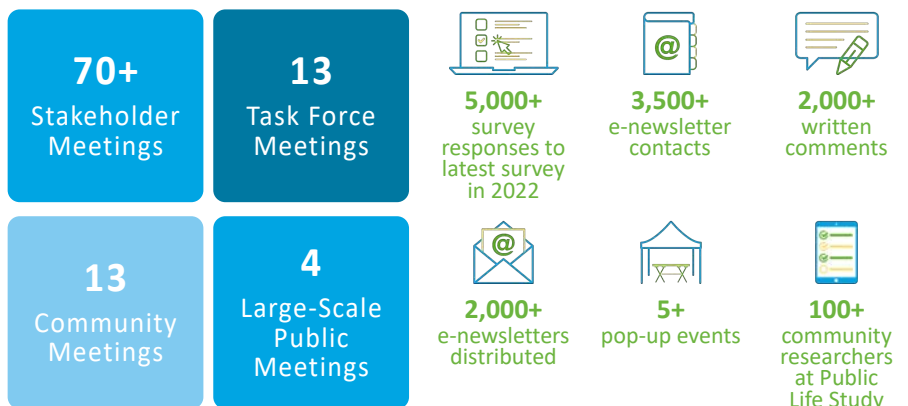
70+
Stakeholder Meetings

13
Task Force Meetings

5,000+
survey responses to latest survey in 2022

3,500+
e-newsletter contacts

2,000+
written comments

13
Community Meetings

4
Large-Scale Public Meetings

2,000+
e-newsletters distributed

5+
pop-up events

100+
community researchers at Public Life Study